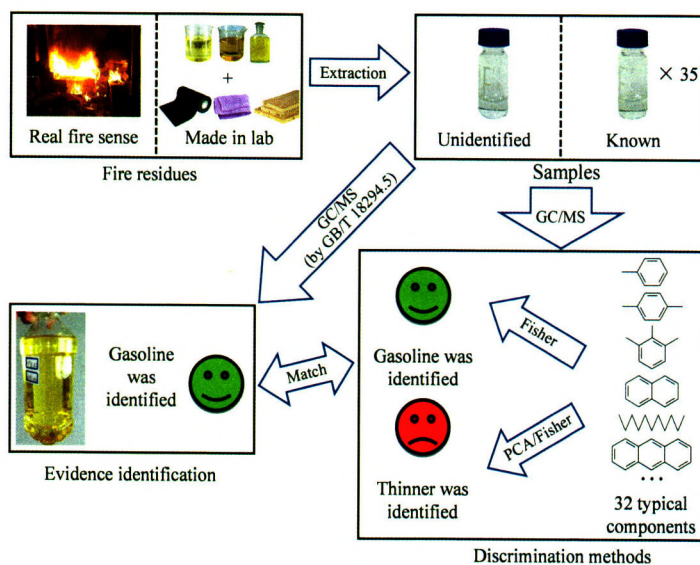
Real fire sense

+

Made in lab

Fire residues

Extraction

Unidentified

Known

× 35

Samples

GC/MS (by GB/T 18294.5)

GC/MS

Gasoline was identified

Evidence identification

Match

Fisher

Gasoline was identified

PCA/Fisher

Thinner was identified

• • •

32 typical components

Discrimination methods